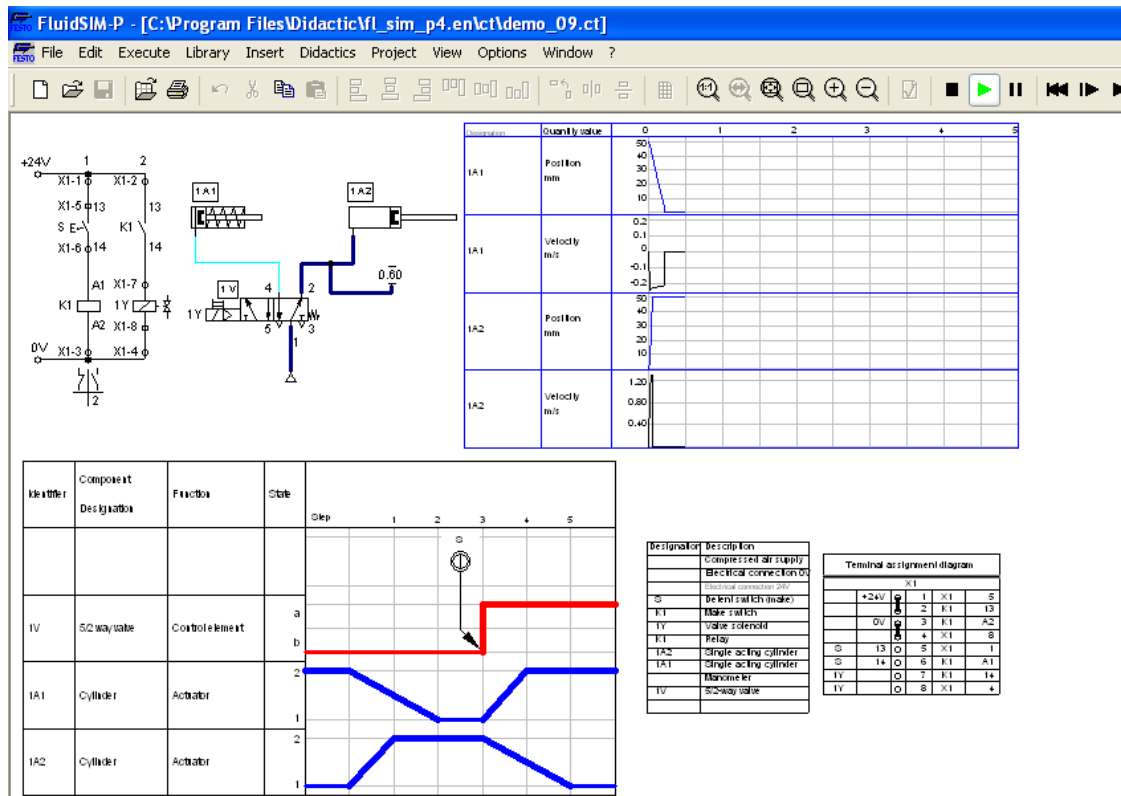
FluidSIM-P - [C:\Program Files\Didactic\fl_sim_p4.en\ct\demo_09.ct]

File Edit Execute Library Insert Didactics Project View Options Window ?

+24V 1 2
X1-1 X1-2
X1-5 13 13
S 
X1-6 14 K1 14
A1 X1-7
K1 1Y
A2 X1-8
0V X1-3 X1-4
2

1A1
1A2
1V
4 2
1Y
5 3
1
0.60

| Designation | Quantity value | 0 1 2 3 4 5 |
|---|---|---|
| 1A1 | Position mm | 50 40 30 20 10 |
| 1A1 | Velocity m/s | 0.2 0.1 0 -0.1 -0.2 |
| 1A2 | Position mm | 50 40 30 20 10 |
| 1A2 | Velocity m/s | 1.20 0.80 0.40 |

| Identifier | Component Designation | Function | State | Step 1 2 3 4 5 |
|---|---|---|---|---|
| | | | | S |
| 1V | 5/2 way valve | Control element | a b | |
| 1A1 | Cylinder | Actuator | 2 1 | |
| 1A2 | Cylinder | Actuator | 2 1 | |

| Designation | Description |
|---|---|
| | Compressed air supply |
| | Electrical connection 0V |
| | Electrical connection 24V |
| S | Detent switch (make) |
| K1 | Make switch |
| 1Y | Valve solenoid |
| K1 | Relay |
| 1A2 | Single acting cylinder |
| 1A1 | Single acting cylinder |
| | Manometer |
| 1V | 5/2-way valve |

Terminal assignment diagram

| | | X1 | | | |
|---|---|---|---|---|---|
| | +24V | 1 | X1 | 5 |
| | | 2 | K1 | 13 |
| | 0V | 3 | K1 | A2 |
| | | 4 | X1 | 8 |
| S | 13 | 5 | X1 | 1 |
| S | 14 | 6 | K1 | A1 |
| 1Y | | 7 | K1 | 14 |
| 1Y | | 8 | X1 | 4 |